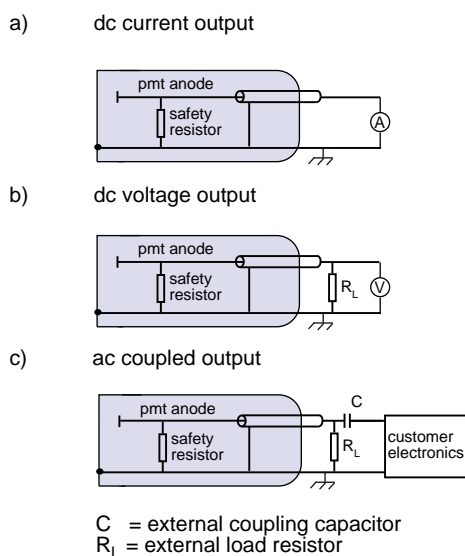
a) dc current output

pmt anode
safety resistor
A

b) dc voltage output

pmt anode
safety resistor
$R_L$
V

c) ac coupled output

pmt anode
safety resistor
C
$R_L$
customer electronics

C = external coupling capacitor
$R_L$ = external load resistor